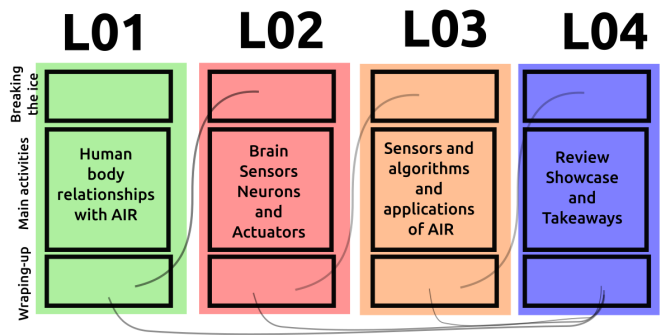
L01

L02

L03

L04

Breaking the ice

Main activities

Wraping-up

Human body relationships with AIR

Brain Sensors Neurons and Actuators

Sensors and algorithms and applications of AIR

Review Showcase and Takeaways